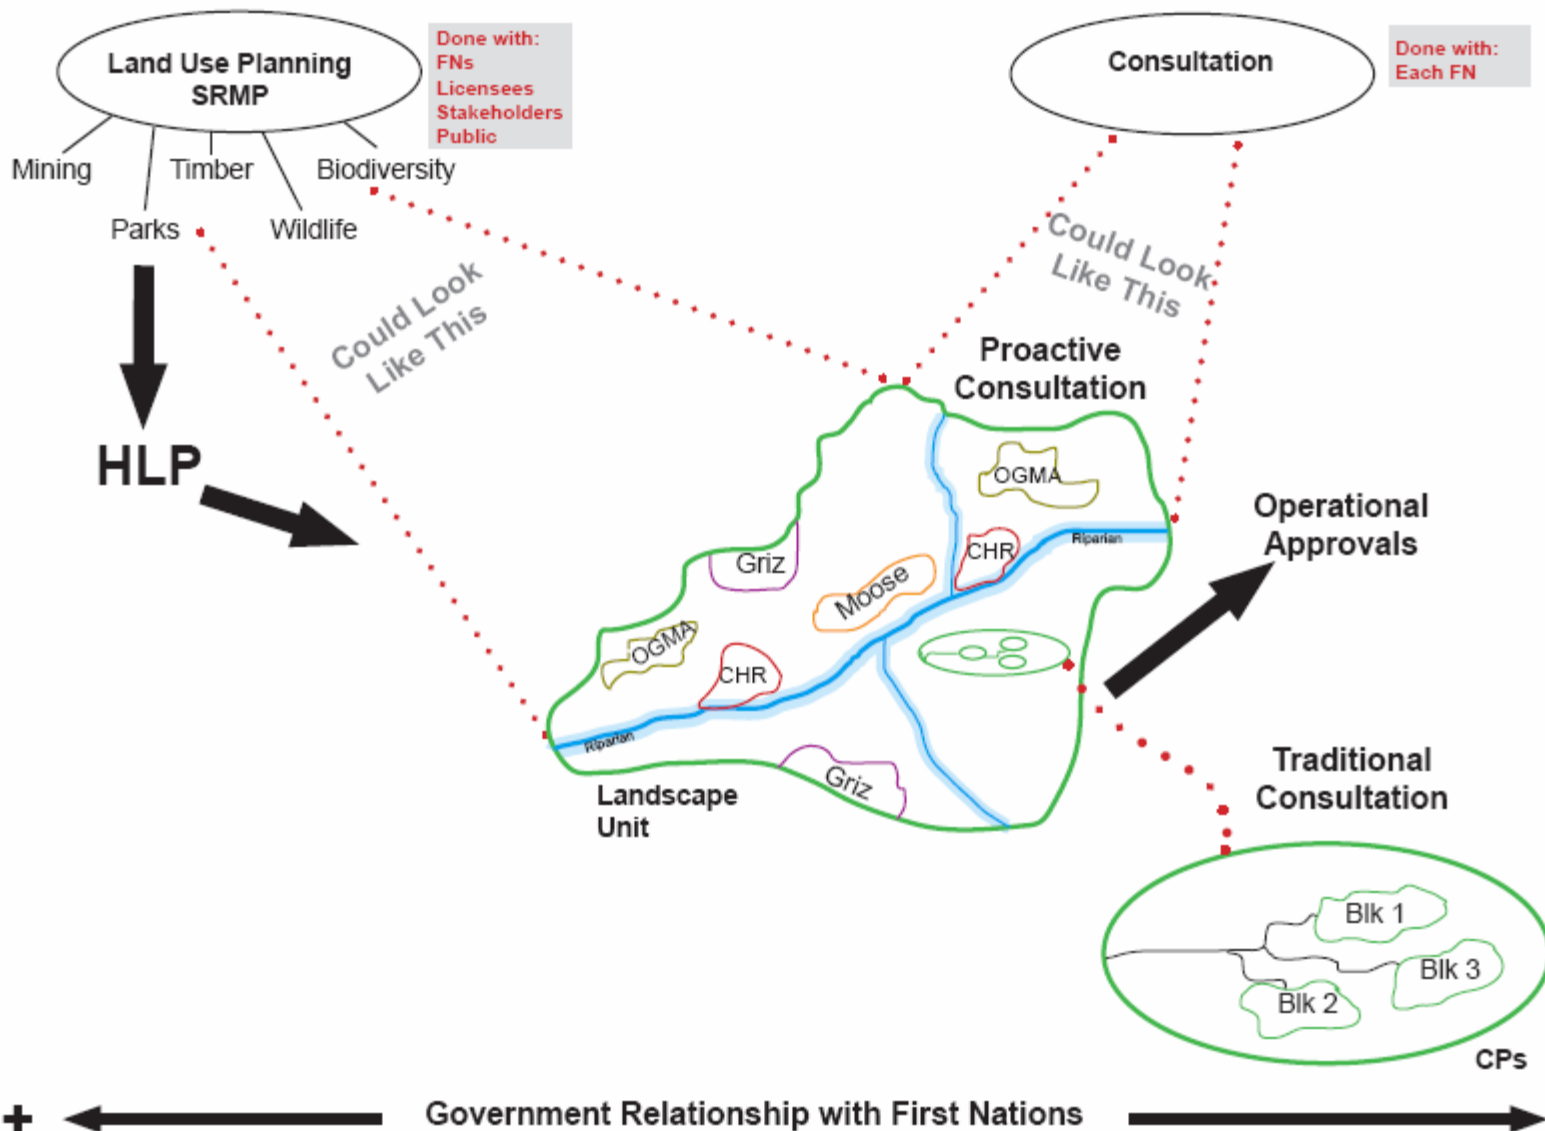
Land Use Planning SRMP

Done with:
FNs
Licensees
Stakeholders
Public

Mining
Timber
Biodiversity
Parks
Wildlife

Consultation

Done with:
Each FN

Could Look Like This

Could Look Like This

HLP

Proactive Consultation

OGMA
Riparian
CHR
Griz
Moose
OGMA
CHR
Riparian
Griz

Landscape Unit

Operational Approvals

Traditional Consultation

Blk 1
Blk 3
Blk 2

CPs

+ Government Relationship with First Nations